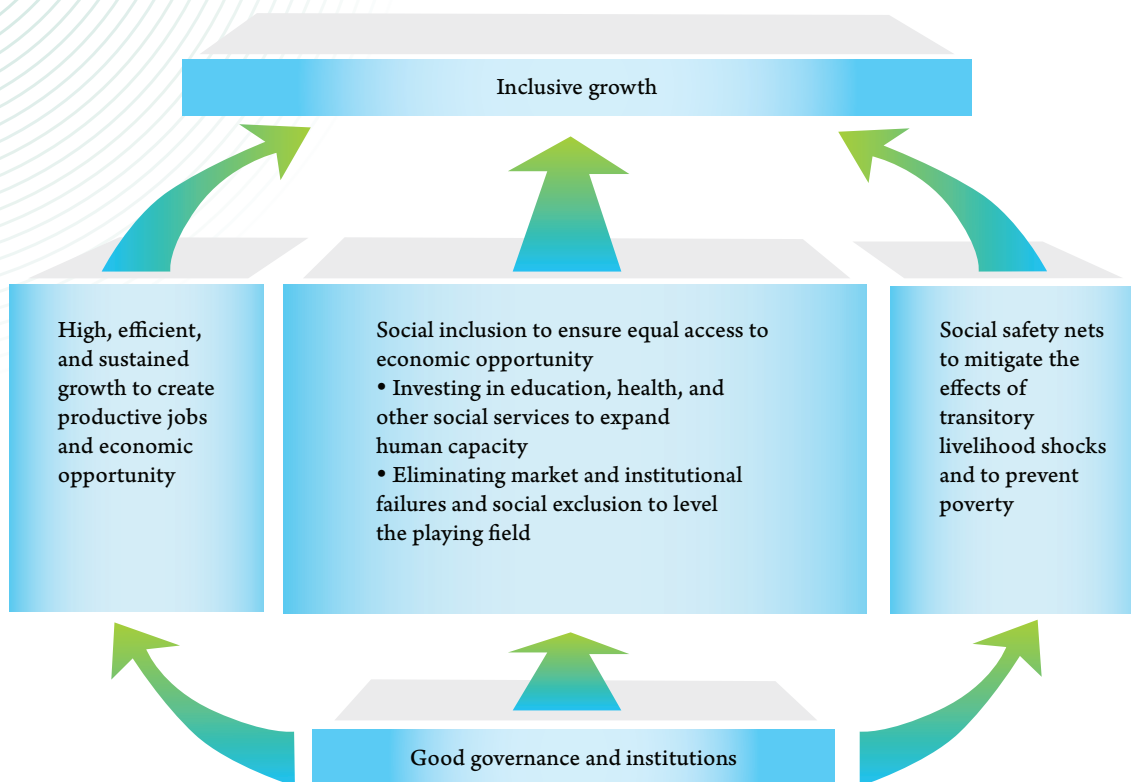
Inclusive growth

High, efficient, and sustained growth to create productive jobs and economic opportunity

Social inclusion to ensure equal access to economic opportunity
• Investing in education, health, and other social services to expand human capacity
• Eliminating market and institutional failures and social exclusion to level the playing field

Social safety nets to mitigate the effects of transitory livelihood shocks and to prevent poverty

Good governance and institutions